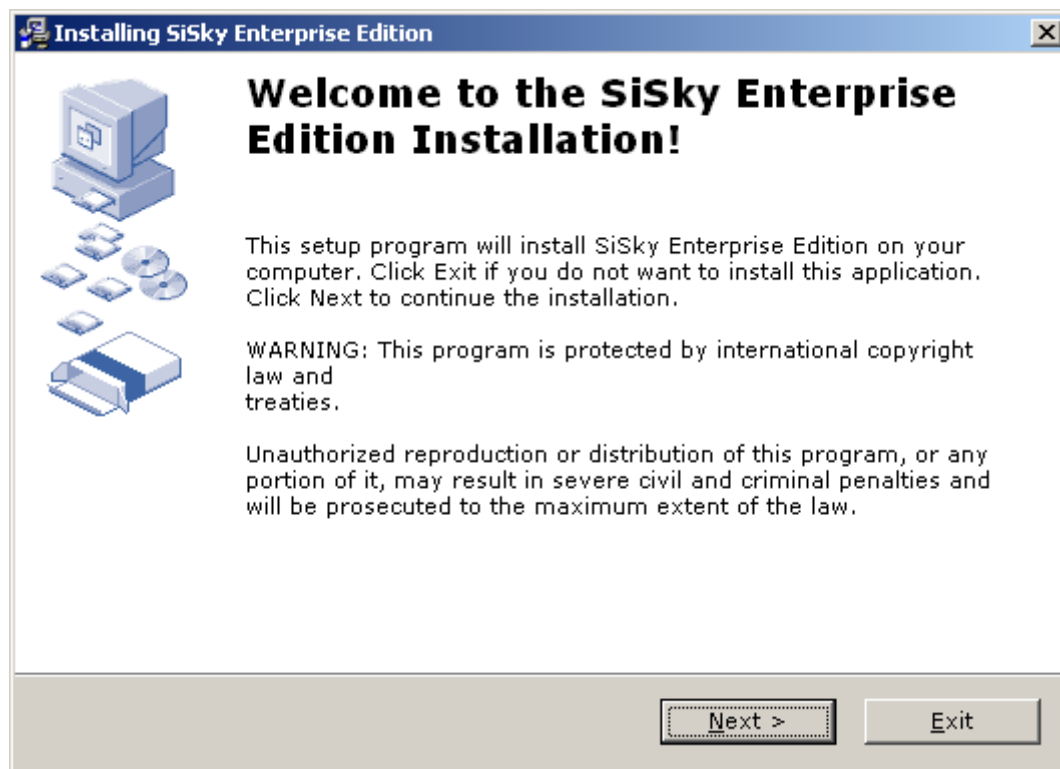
Installing SiSky Enterprise Edition

Welcome to the SiSky Enterprise Edition Installation!

This setup program will install SiSky Enterprise Edition on your computer. Click Exit if you do not want to install this application. Click Next to continue the installation.

WARNING: This program is protected by international copyright law and treaties.

Unauthorized reproduction or distribution of this program, or any portion of it, may result in severe civil and criminal penalties and will be prosecuted to the maximum extent of the law.

Next >

Exit